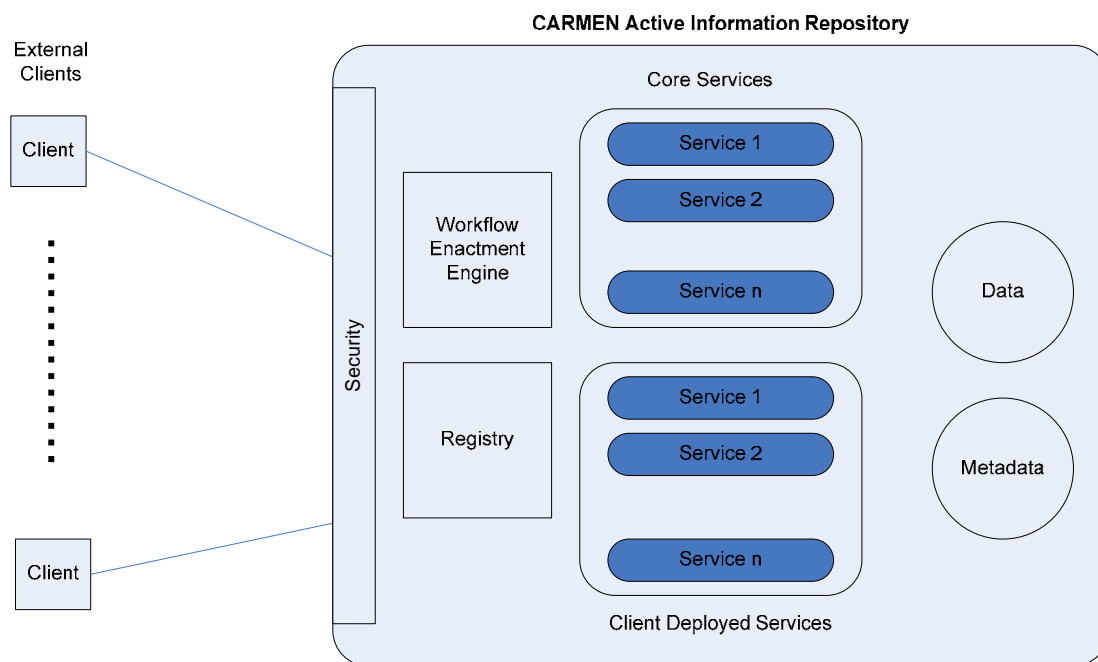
CARMEN Active Information Repository

External Clients

Client

Client

Security

Core Services

Workflow Enactment Engine

Service 1

Service 2

Service n

Data

Registry

Service 1

Service 2

Service n

Metadata

Client Deployed Services